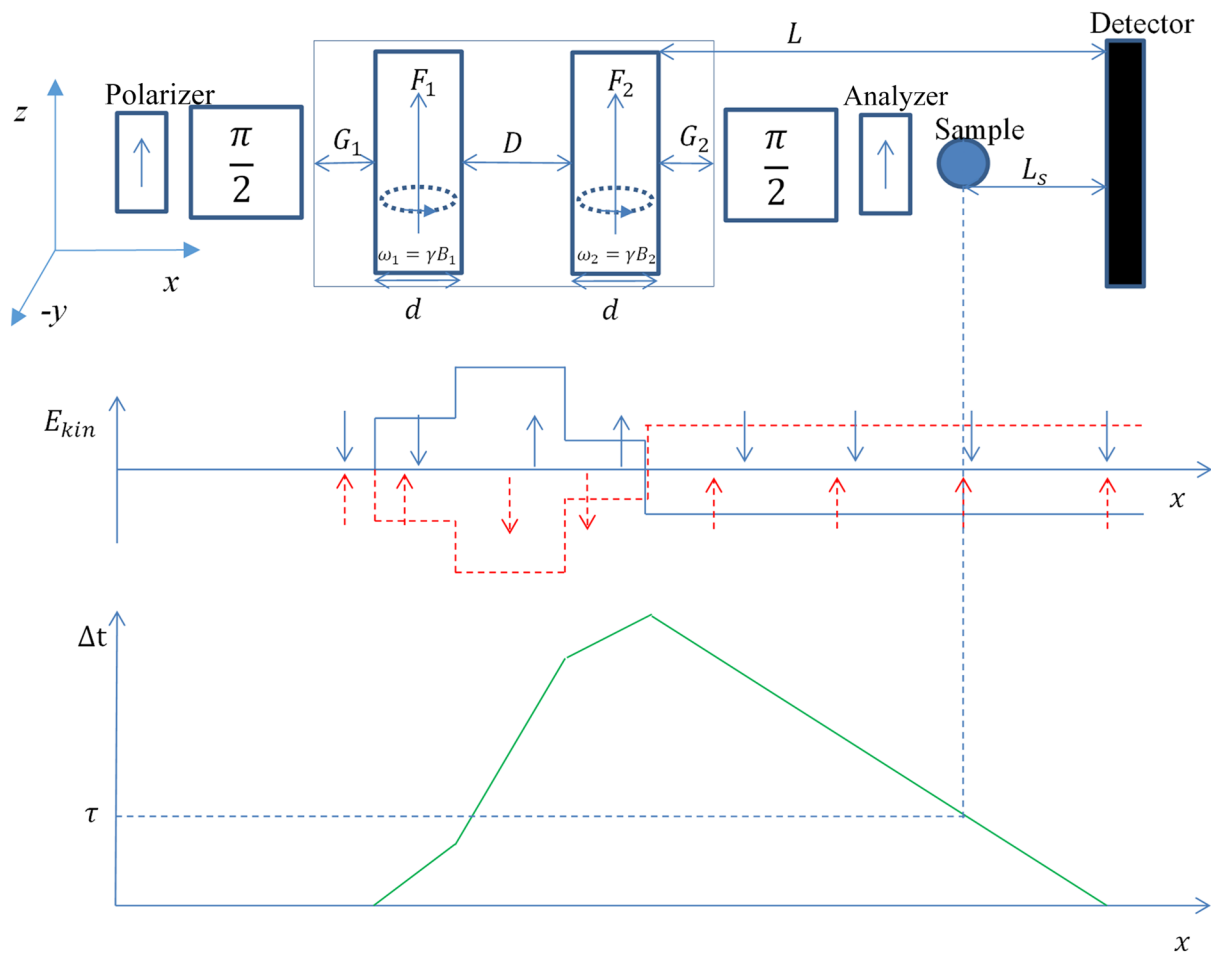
$z$
$x$
-$y$
Polarizer
$\frac{\pi}{2}$
$G_1$
$F_1$
$\omega_1 = \gamma B_1$
$d$
$D$
$F_2$
$\omega_2 = \gamma B_2$
$d$
$G_2$
$L$
$\frac{\pi}{2}$
Analyzer
Sample
$L_s$
Detector
$E_{kin}$
$x$
$\Delta$t
$\tau$
$x$